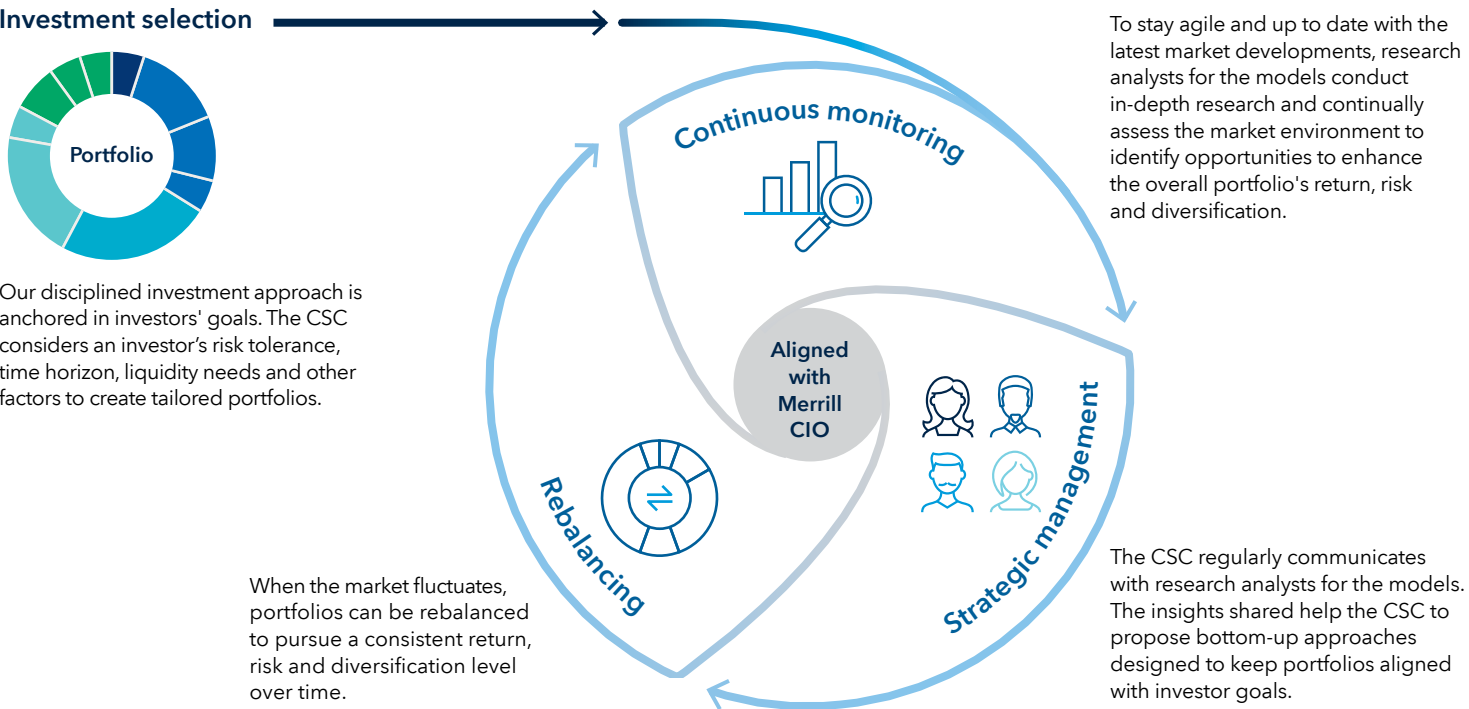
Investment selection

Portfolio

Our disciplined investment approach is anchored in investors' goals. The CSC considers an investor’s risk tolerance, time horizon, liquidity needs and other factors to create tailored portfolios.

To stay agile and up to date with the latest market developments, research analysts for the models conduct in-depth research and continually assess the market environment to identify opportunities to enhance the overall portfolio's return, risk and diversification.

Continuous monitoring

Aligned with Merrill CIO

Rebalancing

Strategic management

When the market fluctuates, portfolios can be rebalanced to pursue a consistent return, risk and diversification level over time.

The CSC regularly communicates with research analysts for the models. The insights shared help the CSC to propose bottom-up approaches designed to keep portfolios aligned with investor goals.